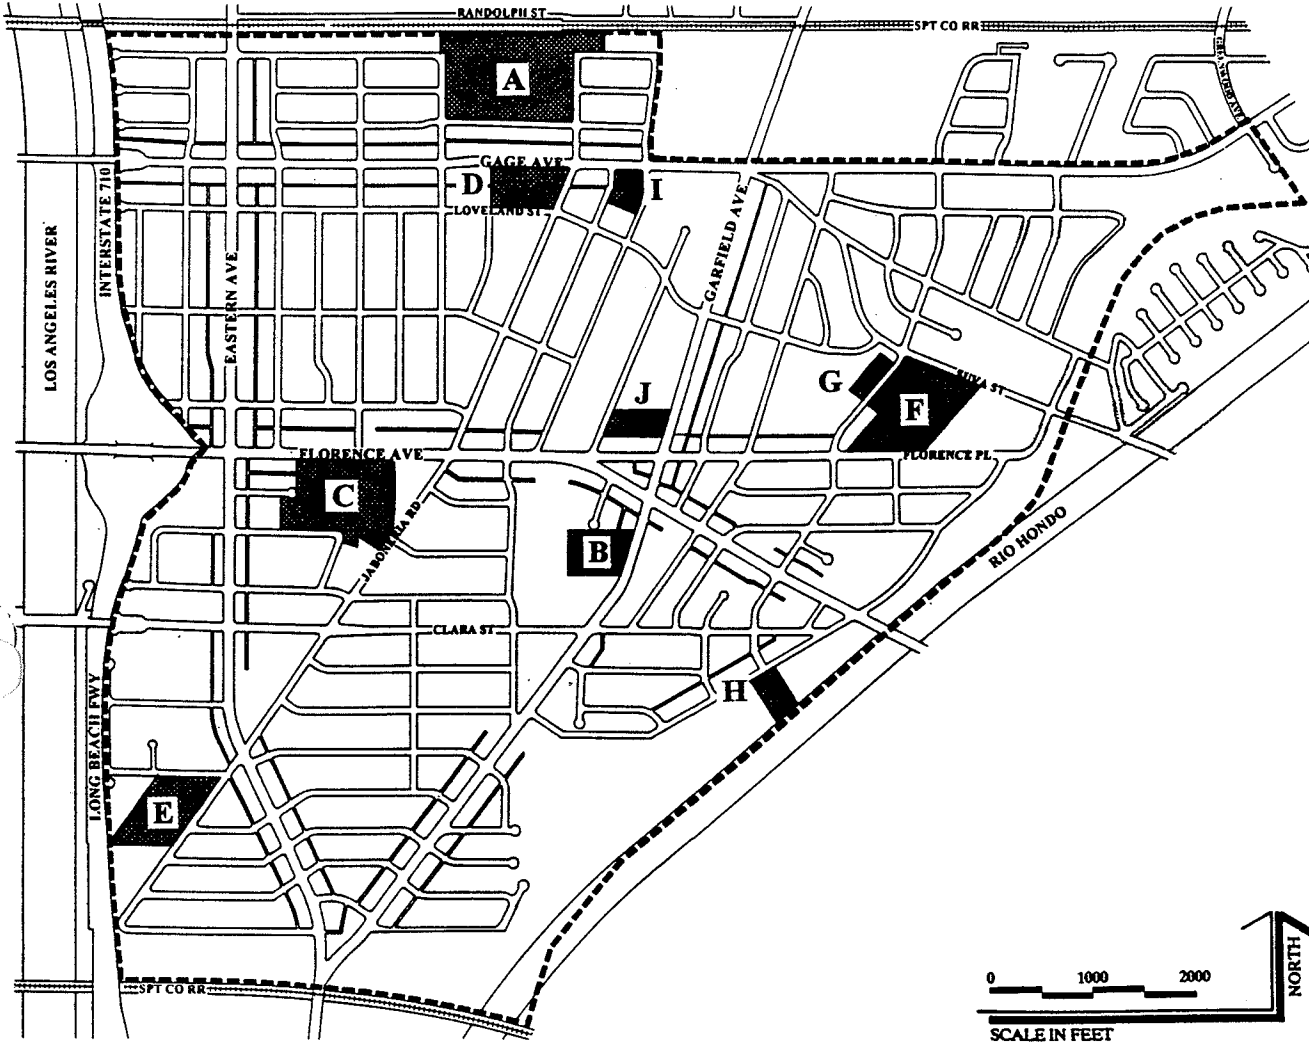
RANDOLPH ST

SPT CO RR

A

GAGE AVE

D

I

LOVELAND ST

GARFIELD AVE

LOS ANGELES RIVER

INTERSTATE 710

EASTERN AVE

G

SUVA ST

F

J

FLORENCE AVE

FLORENCE PL

C

JABONERIA RD

B

RIO HONDO

CLARA ST

H

LONG BEACH FWY

E

SPT CO RR

0 1000 2000

SCALE IN FEET

NORTH